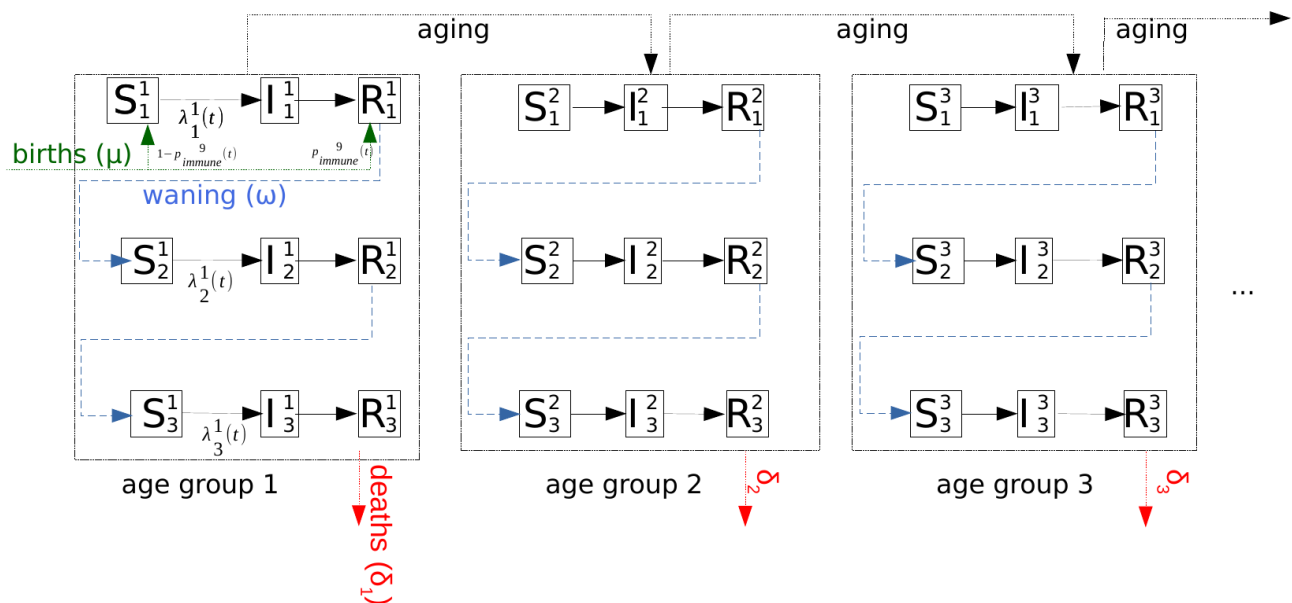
aging

aging

aging

$S_1^1$ $\lambda_1^1(t)$ $I_1^1$ $R_1^1$

births (μ) $1-p_{immune}^{9}(t)$ $p_{immune}^{9}(t)$

waning (ω)

$S_2^1$ $\lambda_2^1(t)$ $I_2^1$ $R_2^1$

$S_3^1$ $\lambda_3^1(t)$ $I_3^1$ $R_3^1$

age group 1

deaths ($\delta_1$)

$S_1^2$ $I_1^2$ $R_1^2$

$S_2^2$ $I_2^2$ $R_2^2$

$S_3^2$ $I_3^2$ $R_3^2$

age group 2

$\delta_2$

$S_1^3$ $I_1^3$ $R_1^3$

$S_2^3$ $I_2^3$ $R_2^3$

$S_3^3$ $I_3^3$ $R_3^3$

age group 3

$\delta_3$

...